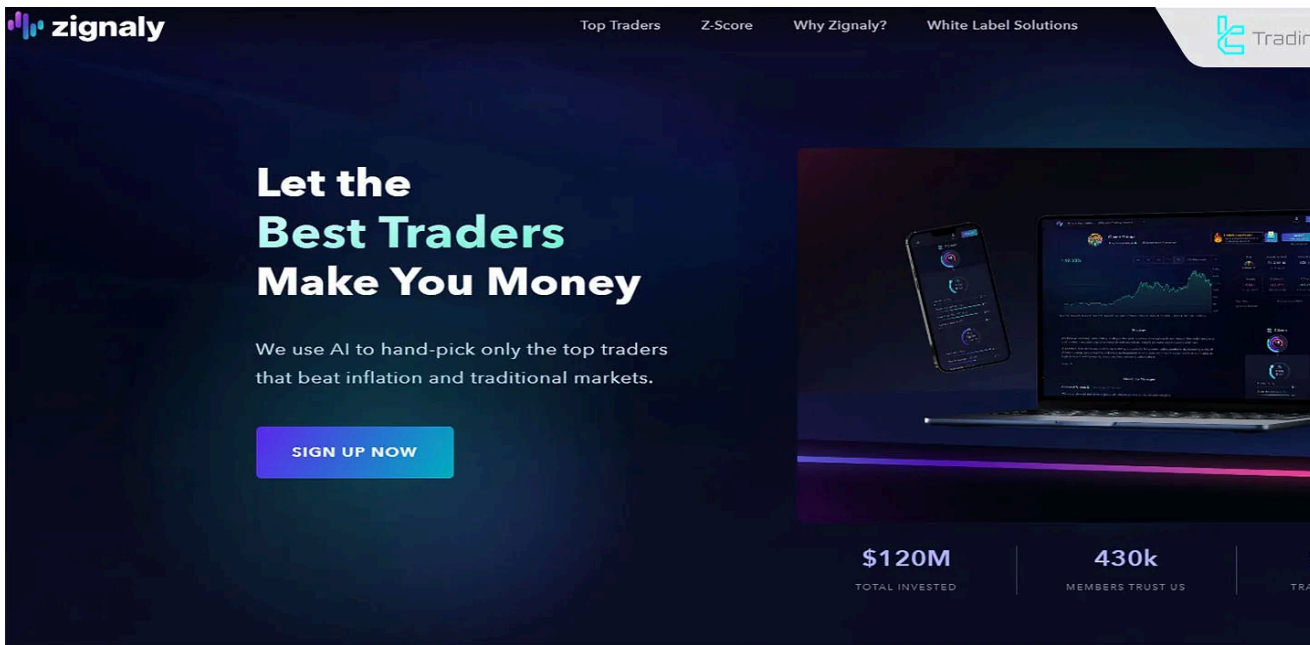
zignaly

Top Traders Z-Score Why Zignaly? White Label Solutions

Tradi

Let the Best Traders Make You Money

We use AI to hand-pick only the top traders that beat inflation and traditional markets.

SIGN UP NOW

$120M
TOTAL INVESTED

430k
MEMBERS TRUST US

TRA